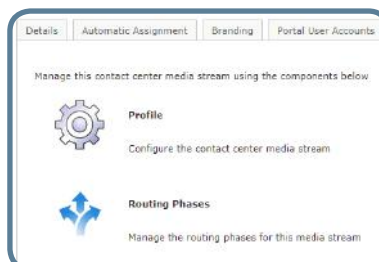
Details | Automatic Assignment | Branding | Portal User Accounts

Manage this contact center media stream using the components below

Profile

Configure the contact center media stream

Routing Phases

Manage the routing phases for this media stream